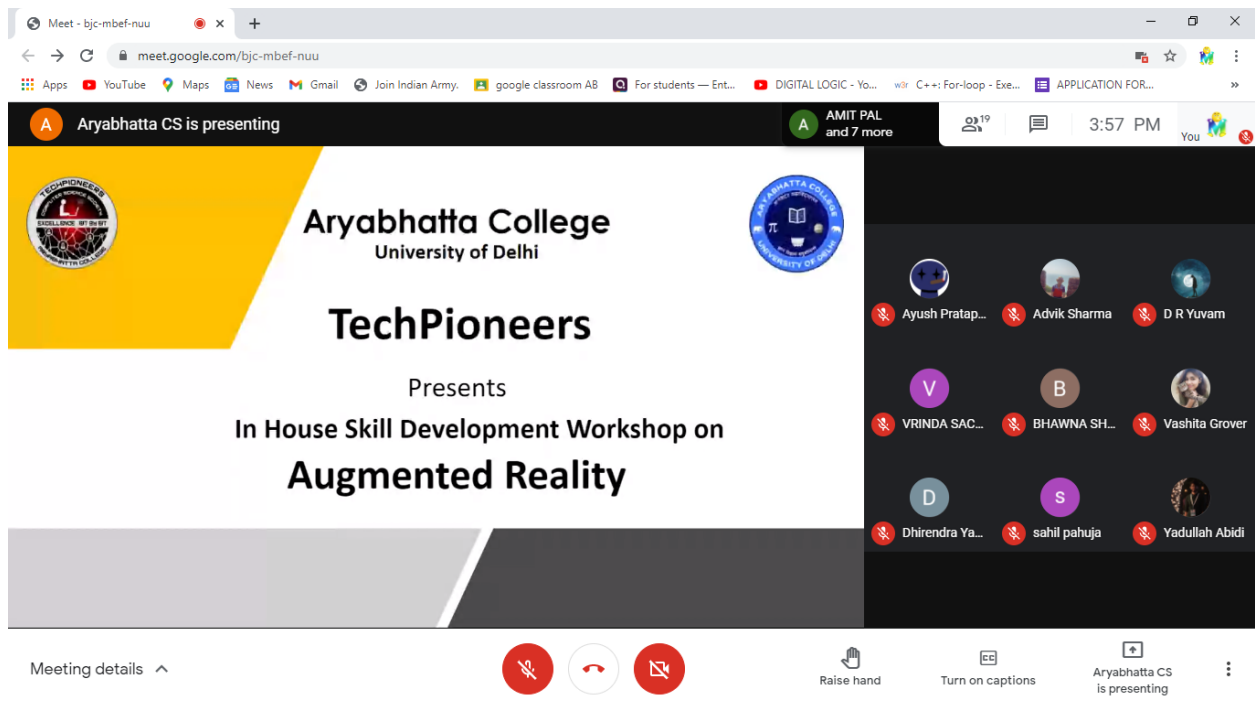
Meet - bjc-mbef-nuu

meet.google.com/bjc-mbef-nuu

Apps YouTube Maps News Gmail Join Indian Army. google classroom AB For students — Ent... DIGITAL LOGIC - Yo... C++: For-loop - Exe... APPLICATION FOR...

A Aryabhatta CS is presenting

AMIT PAL and 7 more

19

3:57 PM

You

TECHPIONEERS
EXCELLENCE
ARYABHATTA COLLEGE

Aryabhatta College
University of Delhi

ARYABHATTA COLLEGE
UNIVERSITY OF DELHI

TechPioneers

Presents

In House Skill Development Workshop on

Augmented Reality

Ayush Pratap...
Advik Sharma
D R Yuvam
VRINDA SAC...
BHAWNA SH...
Vashita Grover
Dhirendra Ya...
sahil pahuja
Yadullah Abidi

Meeting details

Raise hand

Turn on captions

Aryabhatta CS is presenting